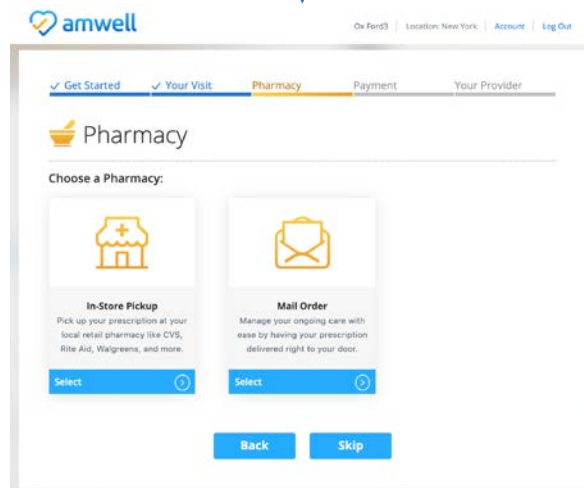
amwell

Ox Ford3 | Location: New York | Account | Log Out

✓ Get Started ✓ Your Visit Pharmacy Payment Your Provider

Pharmacy

Choose a Pharmacy:

In-Store Pickup
Pick up your prescription at your local retail pharmacy like CVS, Rite Aid, Walgreens, and more.

Select

Mail Order
Manage your ongoing care with ease by having your prescription delivered right to your door.

Select

Back Skip